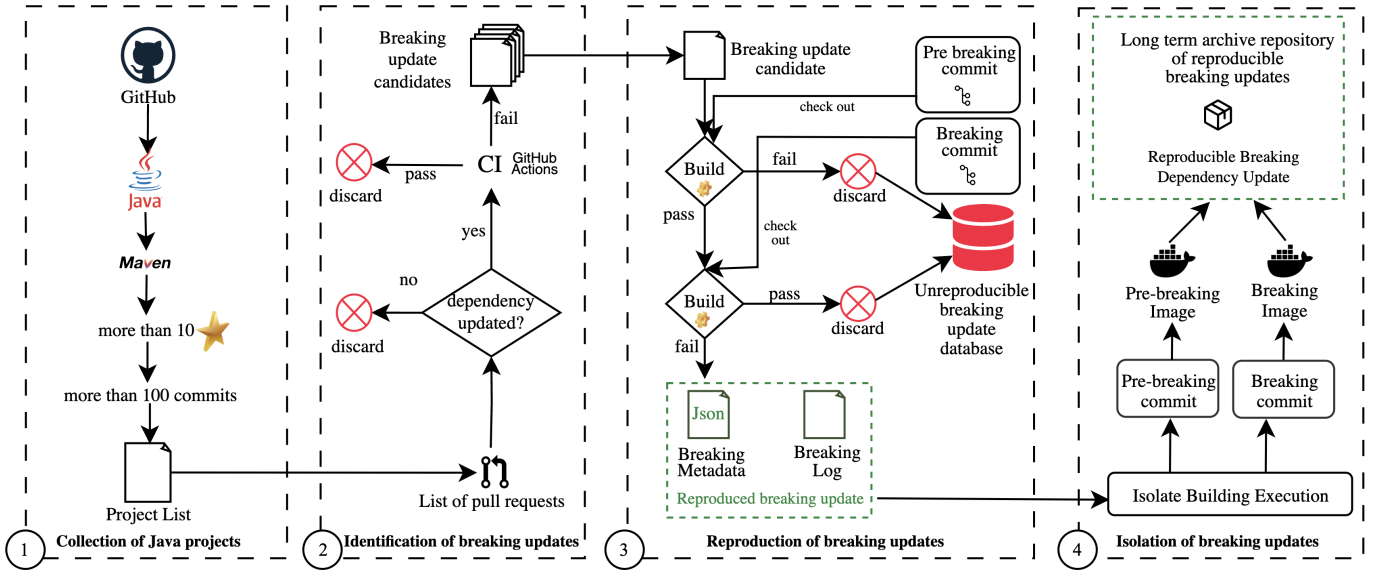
GitHub

Java

Maven

more than 10

more than 100 commits

Project List

1 Collection of Java projects

Breaking update candidates

fail

CI GitHub Actions

pass

discard

yes

no

dependency updated?

discard

List of pull requests

2 Identification of breaking updates

Breaking update candidate

Pre breaking commit

check out

Breaking commit

Build

fail

discard

pass

check out

Build

pass

discard

Unreproducible breaking update database

fail

Json

Breaking Metadata

Breaking Log

Reproduced breaking update

3 Reproduction of breaking updates

Long term archive repository of reproducible breaking updates

Reproducible Breaking Dependency Update

Pre-breaking Image

Breaking Image

Pre-breaking commit

Breaking commit

Isolate Building Execution

4 Isolation of breaking updates